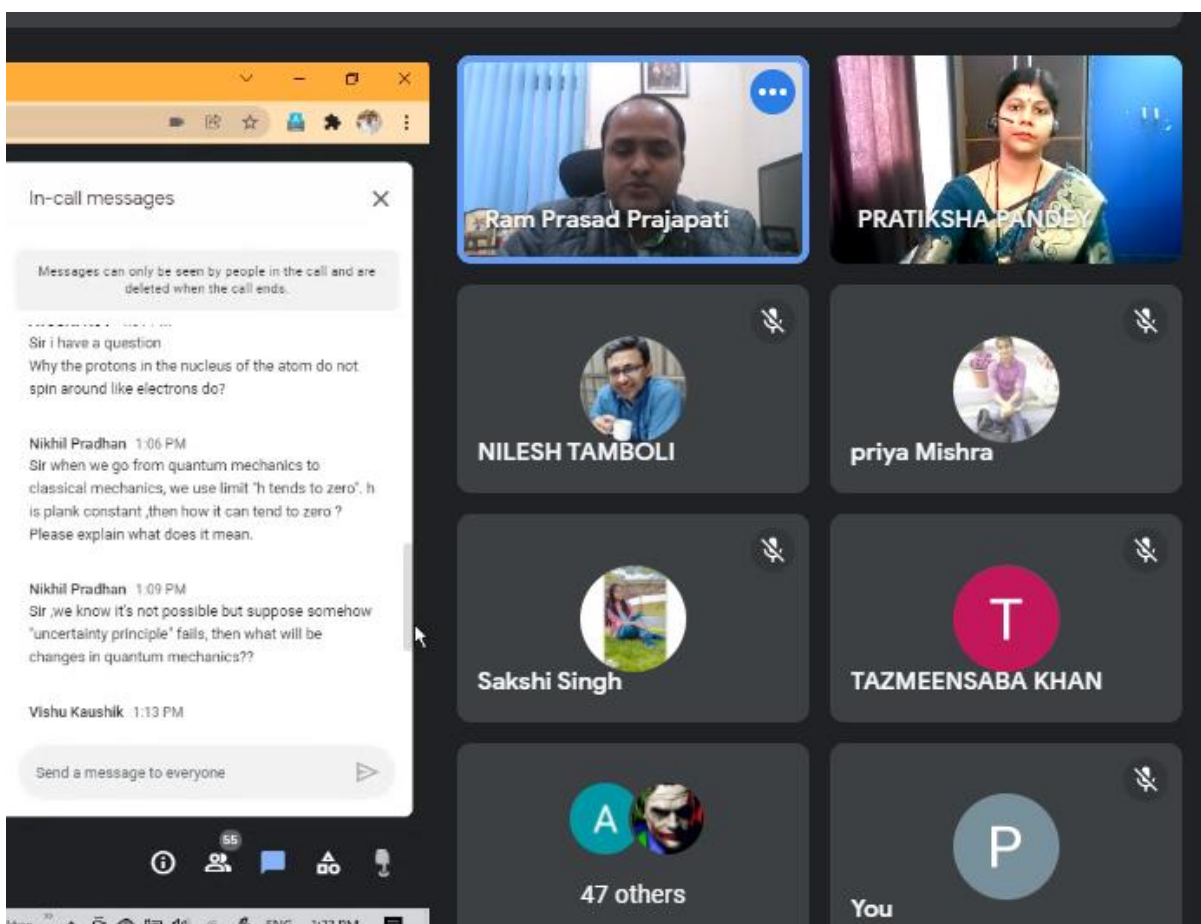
In-call messages

Messages can only be seen by people in the call and are deleted when the call ends.

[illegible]
Sir i have a question
Why the protons in the nucleus of the atom do not spin around like electrons do?

Nikhil Pradhan 1:06 PM
Sir when we go from quantum mechanics to classical mechanics, we use limit "h tends to zero". h is plank constant ,then how it can tend to zero ? Please explain what does it mean.

Nikhil Pradhan 1:09 PM
Sir ,we know it's not possible but suppose somehow "uncertainty principle" fails, then what will be changes in quantum mechanics??

Vishu Kaushik 1:13 PM

Send a message to everyone

55

Ram Prasad Prajapati

PRATIKSHA PANDEY

NILESH TAMBOLI

priya Mishra

Sakshi Singh

T

TAZMEENSABA KHAN

A

47 others

P

You

ENG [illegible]